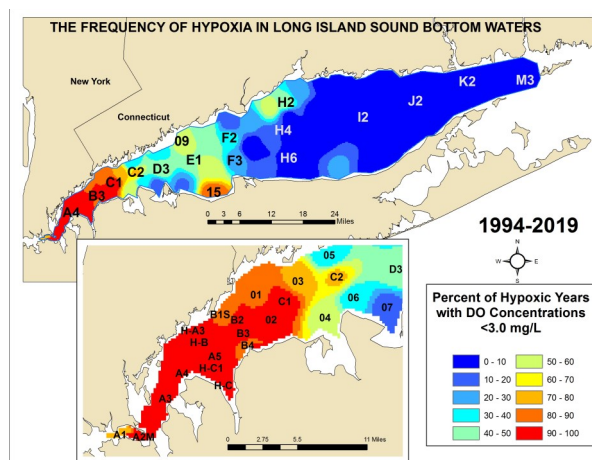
THE FREQUENCY OF HYPOXIA IN LONG ISLAND SOUND BOTTOM WATERS

New York
Connecticut

H2
K2
M3
J2
I2
H4
F2
09
H6
F3
E1
D3
C2
C1
B3
A4
15

0 3 6 12 18 24 Miles

1994-2019

N
W E
S

05
D3
03
C2
01
06
C1
B1S
07
04
02
H-A3
B2
H-B
B3
B4
A5
H-C1
A4
H-C
A3
A1
A2M

0 2.75 5.5 11 Miles

Percent of Hypoxic Years with DO Concentrations <3.0 mg/L

| | |
|---|---|
| 0 - 10 | 50 - 60 |
| 10 - 20 | 60 - 70 |
| 20 - 30 | 70 - 80 |
| 30 - 40 | 80 - 90 |
| 40 - 50 | 90 - 100 |